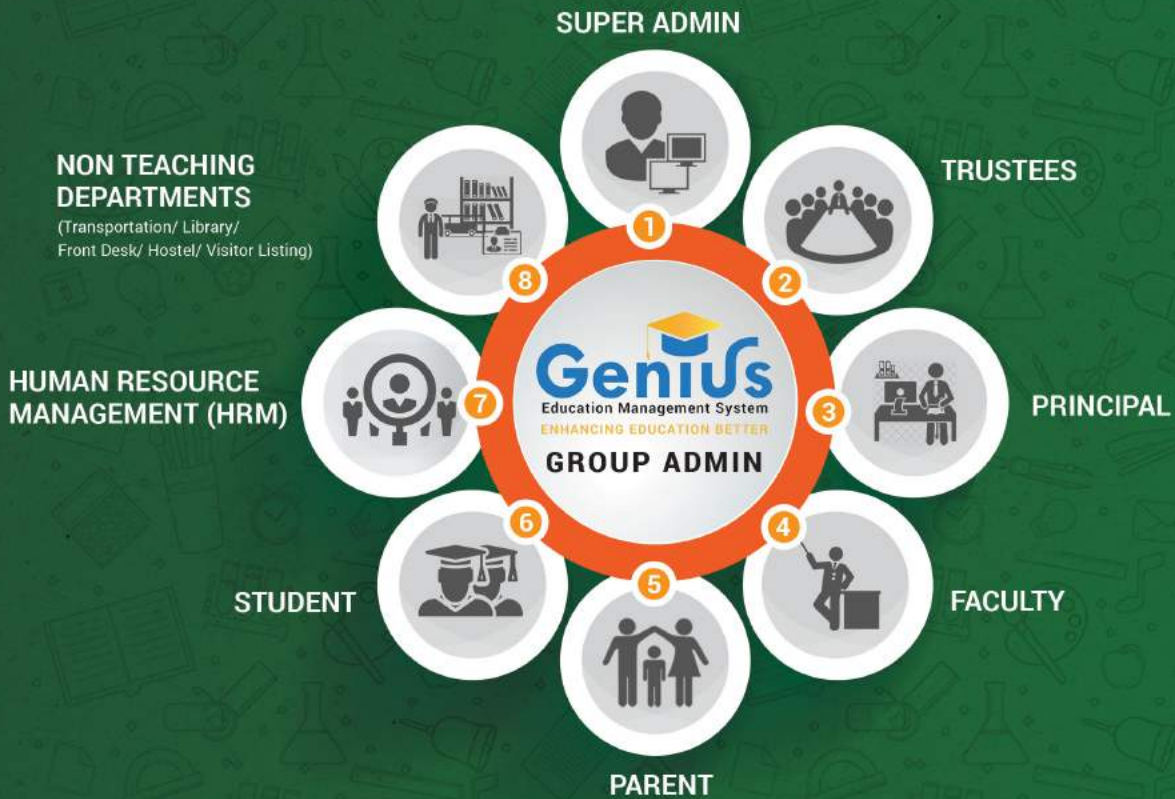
SUPER ADMIN

NON TEACHING DEPARTMENTS
(Transportation/ Library/ Front Desk/ Hostel/ Visitor Listing)

TRUSTEES

1

8

2

Genius
Education Management System
ENHANCING EDUCATION BETTER

GROUP ADMIN

HUMAN RESOURCE MANAGEMENT (HRM)

7

3

PRINCIPAL

6

4

5

STUDENT

FACULTY

PARENT